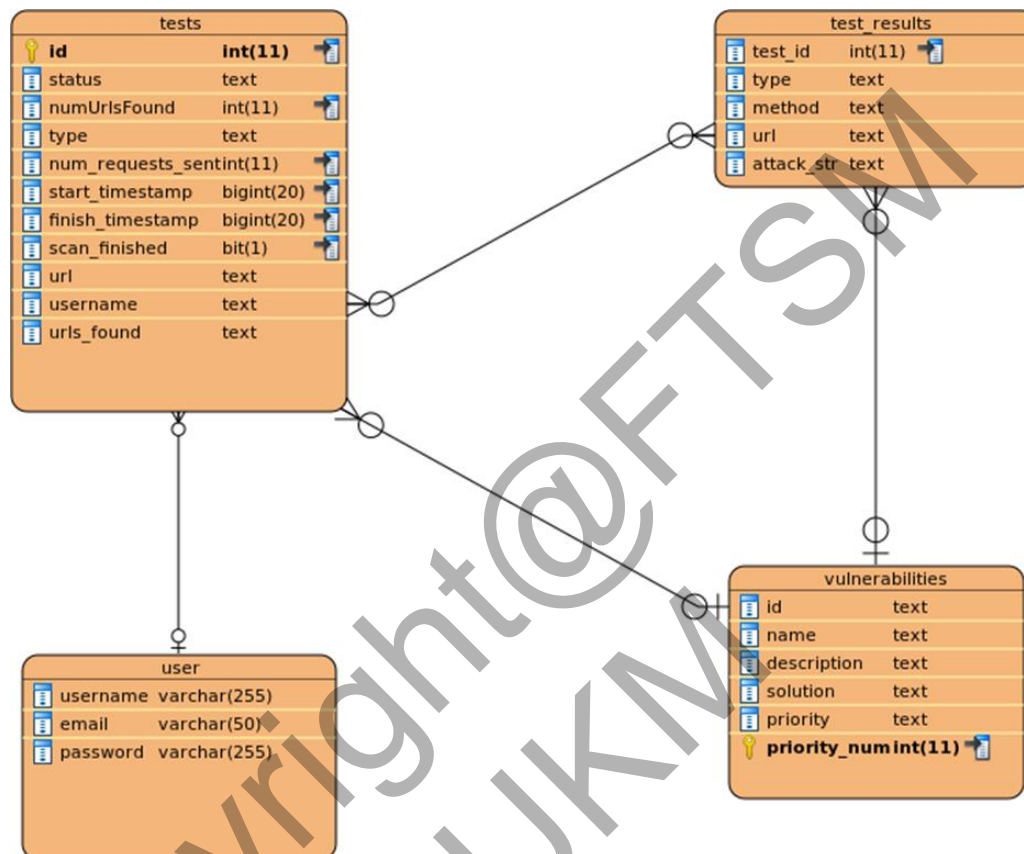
tests

| | |
|---|---|
| id | int(11) |
| status | text |
| numUrlsFound | int(11) |
| type | text |
| num_requests_sent | int(11) |
| start_timestamp | bigint(20) |
| finish_timestamp | bigint(20) |
| scan_finished | bit(1) |
| url | text |
| username | text |
| urls_found | text |

test_results

| | |
|---|---|
| test_id | int(11) |
| type | text |
| method | text |
| url | text |
| attack_str | text |

vulnerabilities

| | |
|---|---|
| id | text |
| name | text |
| description | text |
| solution | text |
| priority | text |
| priority_num | int(11) |

user

| | |
|---|---|
| username | varchar(255) |
| email | varchar(50) |
| password | varchar(255) |

yright@FTSM UKM